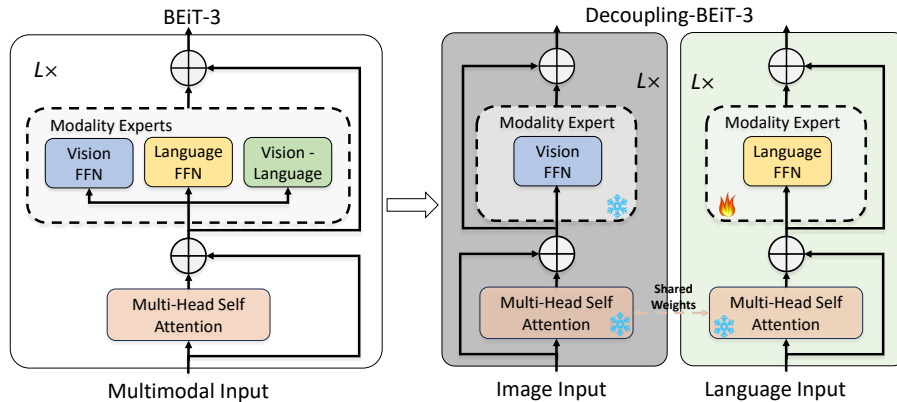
BEiT-3

$L\times$

Modality Experts

Vision FFN

Language FFN

Vision - Language

Multi-Head Self Attention

Multimodal Input

Decoupling-BEiT-3

$L\times$

Modality Expert

Vision FFN

Multi-Head Self Attention

Image Input

Shared Weights

$L\times$

Modality Expert

Language FFN

Multi-Head Self Attention

Language Input